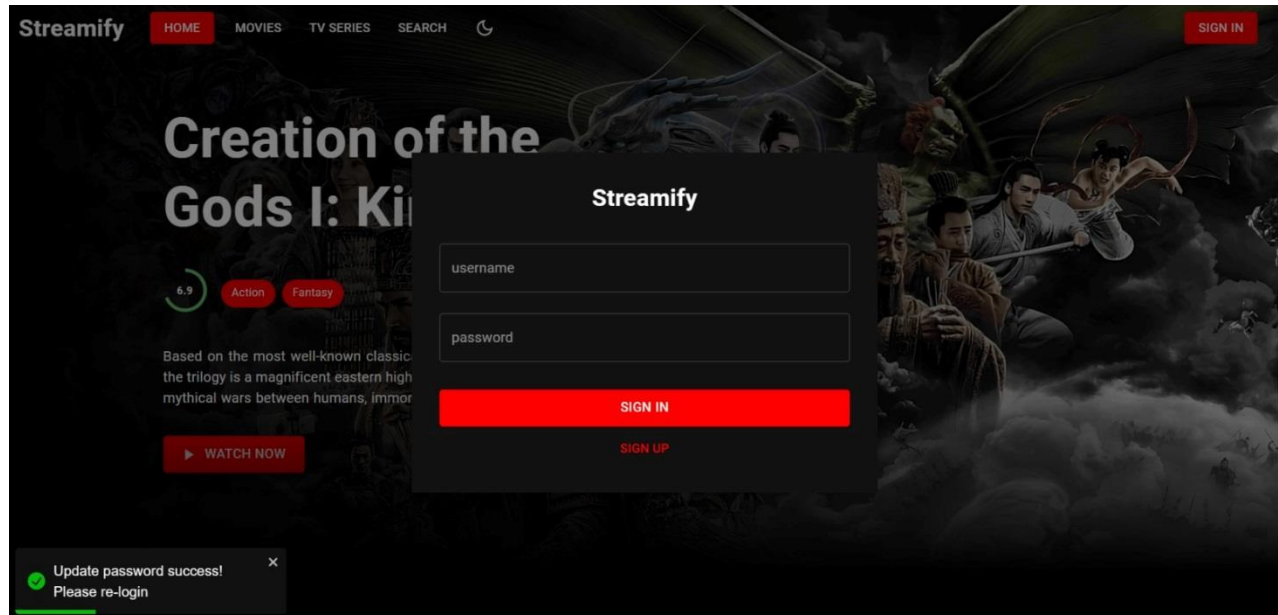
Streamify HOME MOVIES TV SERIES SEARCH SIGN IN

Creation of the Gods I: Ki

6.9 Action Fantasy

Based on the most well-known classic the trilogy is a magnificent eastern high mythical wars between humans, immor

▶ WATCH NOW

Streamify

username

password

SIGN IN

SIGN UP

Update password success! Please re-login ×